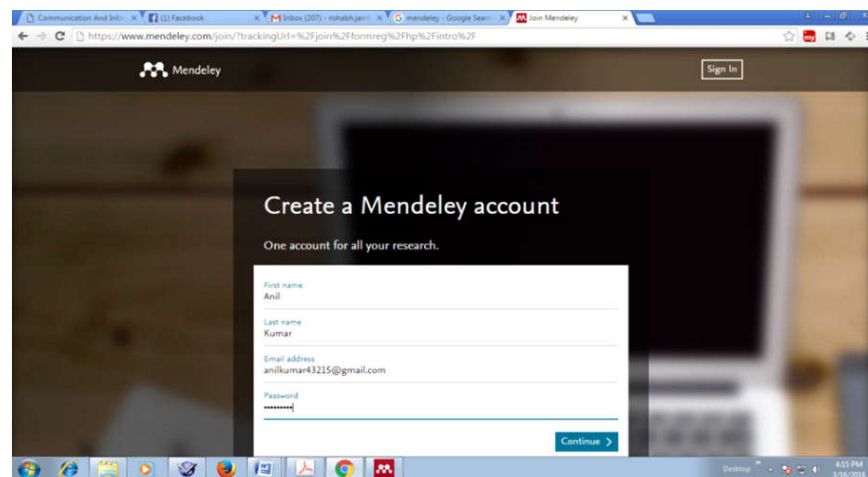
Communication And Info ×
(1) Facebook ×
Inbox (207) - rishabh.jain ×
mendeley - Google Sear ×
Join Mendeley ×

https://www.mendeley.com/join/?trackingUrl=%2Fjoin%2Fformreg%2Fhp%2Fintro%2F

Mendeley

Sign In

Create a Mendeley account

One account for all your research.

First name
Anil

Last name
Kumar

Email address
anilkumar43215@gmail.com

Password
••••••••••

Continue >

Desktop

4:15 PM
3/16/2016